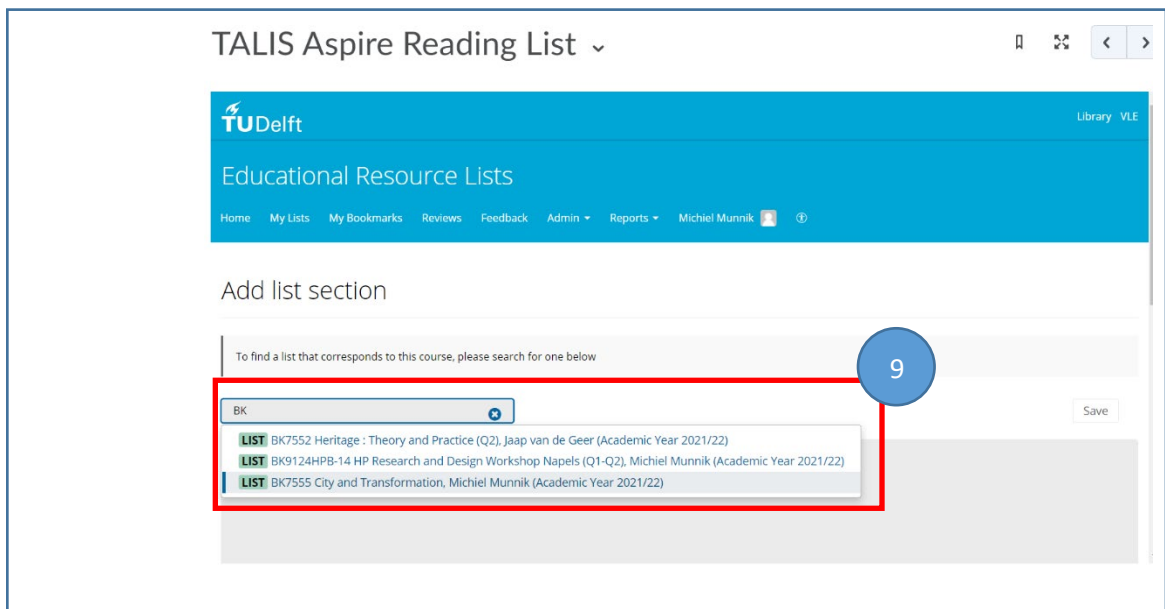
TALIS Aspire Reading List ⌄

TUDelft

Library VLE

Educational Resource Lists

Home My Lists My Bookmarks Reviews Feedback Admin ▾ Reports ▾ Michiel Munnik

Add list section

To find a list that corresponds to this course, please search for one below

9

BK

Save

LIST BK7552 Heritage : Theory and Practice (Q2), Jaap van de Geer (Academic Year 2021/22)

LIST BK9124HPB-14 HP Research and Design Workshop Napels (Q1-Q2), Michiel Munnik (Academic Year 2021/22)

LIST BK7555 City and Transformation, Michiel Munnik (Academic Year 2021/22)